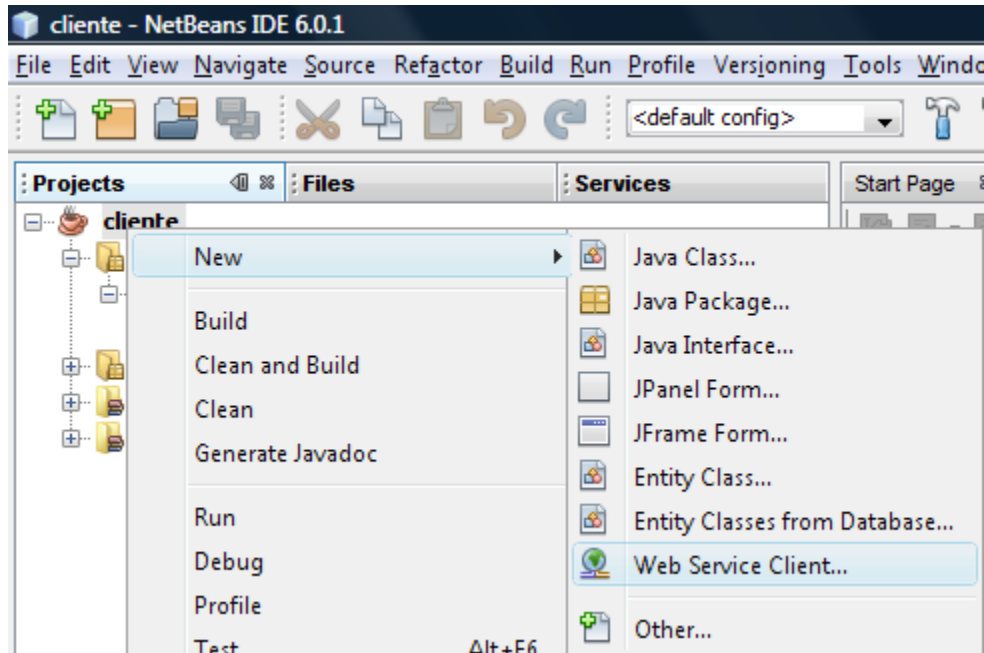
cliente - NetBeans IDE 6.0.1

File Edit View Navigate Source Refactor Build Run Profile Versioning Tools Windo

<default config>

Projects

Files

Services

Start Page

cliente

New

Build

Clean and Build

Clean

Generate Javadoc

Run

Debug

Profile

Test Alt+F6

Java Class...

Java Package...

Java Interface...

JPanel Form...

JFrame Form...

Entity Class...

Entity Classes from Database...

Web Service Client...

Other...